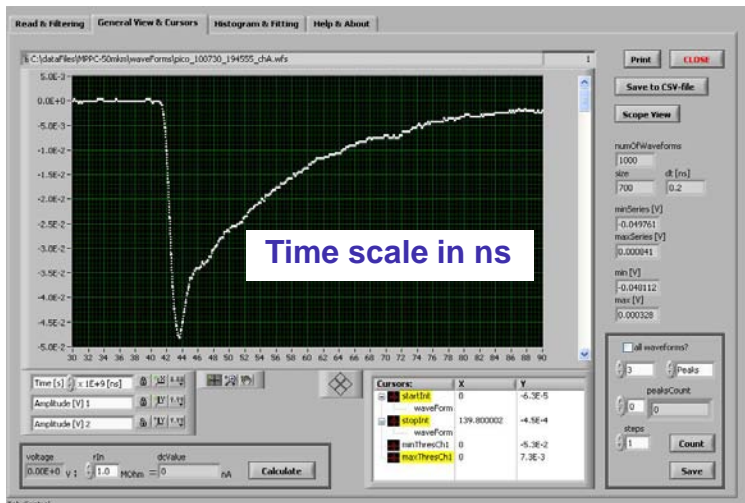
Read & Filtering | General View & Cursors | Histogram & Fitting | Help & About

C:\dataFiles\MPPC-50mkm\waveForms\pico_100730_194555_chA.wfs

Print | CLOSE

Save to CSV-file

Scope View

5.0E-3
0.0E+0
-5.0E-3
-1.0E-2
-1.5E-2
-2.0E-2
-2.5E-2
-3.0E-2
-3.5E-2
-4.0E-2
-4.5E-2
-5.0E-2

30 32 34 36 38 40 42 44 46 48 50 52 54 56 58 60 62 64 66 68 70 72 74 76 78 80 82 84 86 88 90

Time scale in ns

numOfWaveforms
1000
size
700
dt [ns]
0.2
minSeries [V]
-0.049761
maxSeries [V]
0.000841
min [V]
-0.048112
max [V]
0.000328

Time [s] x 1E+9 [ns]
Amplitude [V] 1
Amplitude [V] 2

| Cursors: | X | Y |
|---|---|---|
| startInt waveForm | 0 | -6.3E-5 |
| stopInt waveForm | 139.800002 | -4.5E-4 |
| minThresCh1 | 0 | -5.3E-2 |
| maxThresCh1 | 0 | 7.3E-3 |

all waveforms?
3
Peaks
peaksCount
0
steps
1
Count
Save

voltage
0.00E+0
V ;
rIn
1.0
MOhm
=
dcValue
0
nA
Calculate